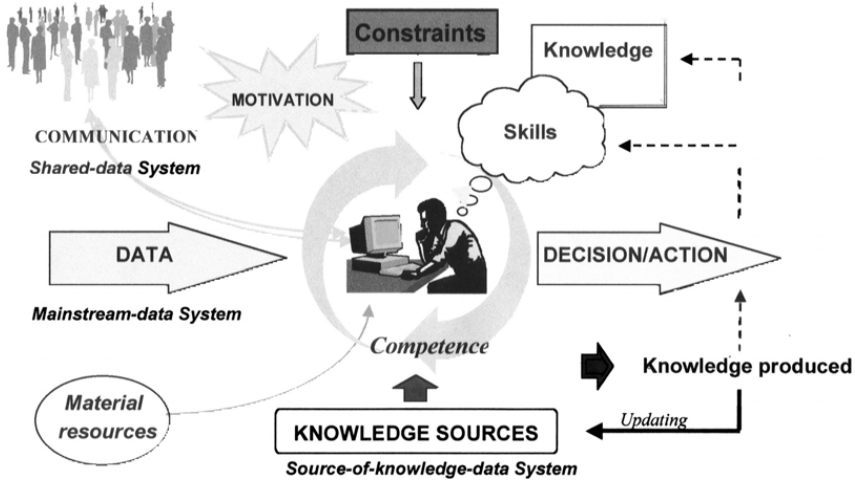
Constraints

Knowledge

MOTIVATION

COMMUNICATION

Shared-data System

Skills

DATA

DECISION/ACTION

Mainstream-data System

Competence

Knowledge produced

Material resources

Updating

KNOWLEDGE SOURCES

Source-of-knowledge-data System